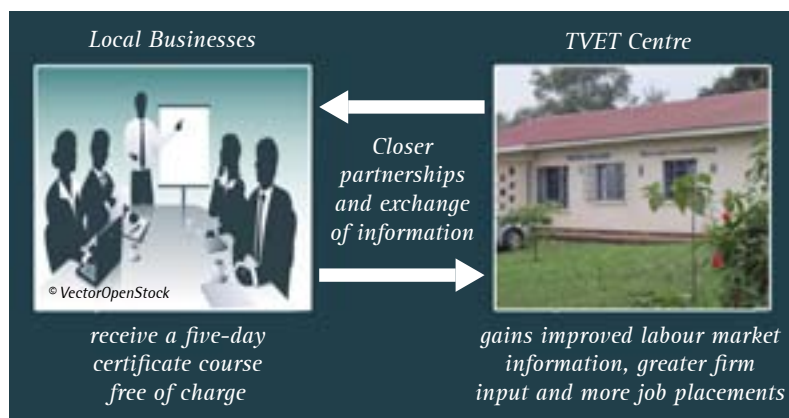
Local Businesses

TVET Centre

Closer partnerships and exchange of information

© VectorOpenStock

receive a five-day certificate course free of charge

gains improved labour market information, greater firm input and more job placements